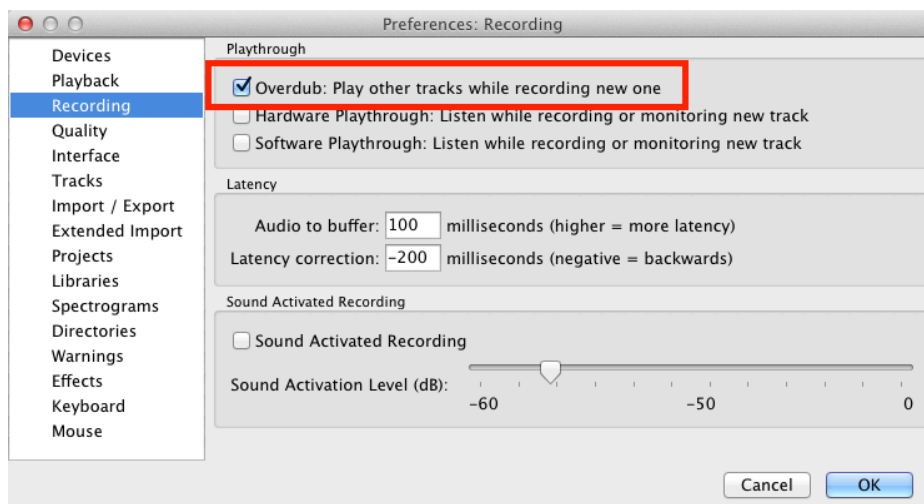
Preferences: Recording

Devices
Playback
Recording
Quality
Interface
Tracks
Import / Export
Extended Import
Projects
Libraries
Spectrograms
Directories
Warnings
Effects
Keyboard
Mouse

Playthrough

☑ Overdub: Play other tracks while recording new one
☐ Hardware Playthrough: Listen while recording or monitoring new track
☐ Software Playthrough: Listen while recording or monitoring new track

Latency

Audio to buffer: 100 milliseconds (higher = more latency)
Latency correction: -200 milliseconds (negative = backwards)

Sound Activated Recording

☐ Sound Activated Recording
Sound Activation Level (dB):
-60 -50 0

Cancel
OK